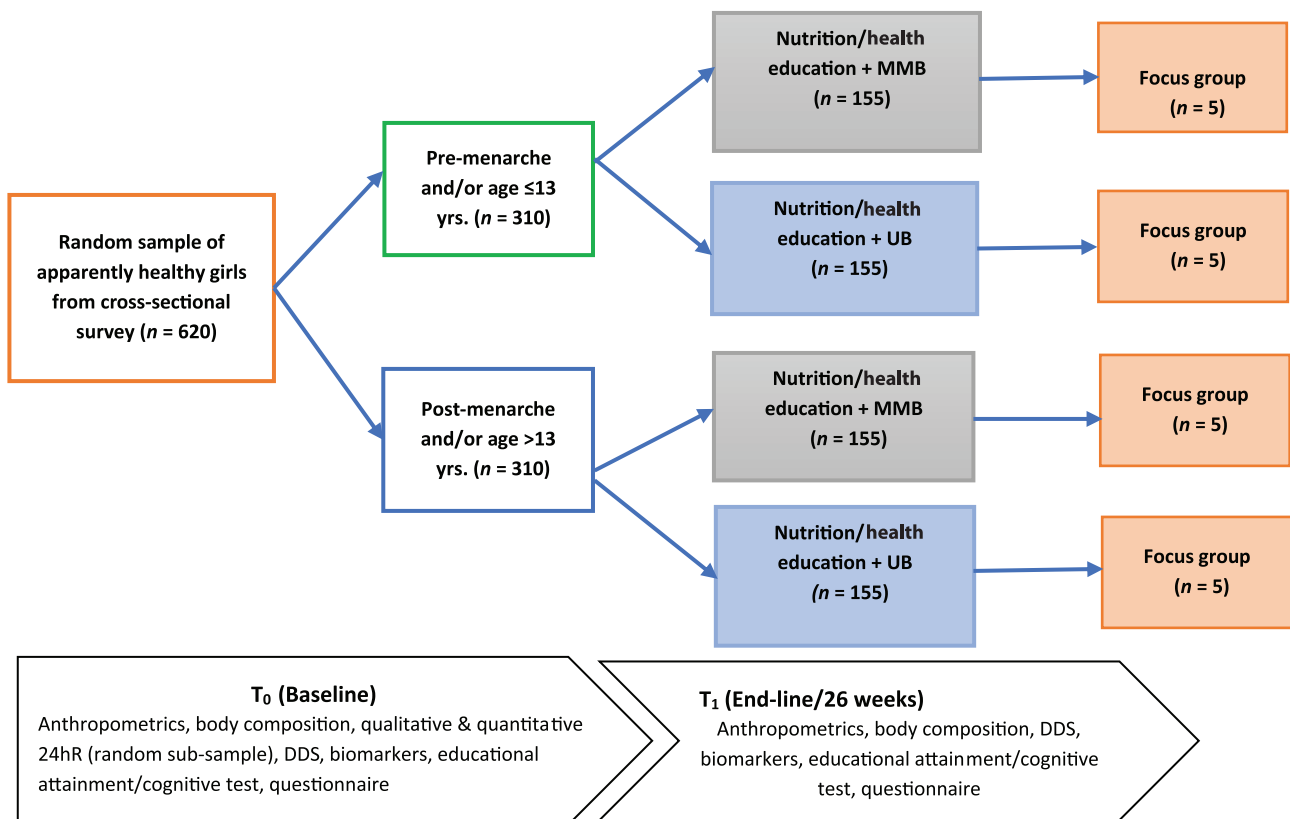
Random sample of apparently healthy girls from cross-sectional survey ($n$ = 620)

Pre-menarche and/or age ≤13 yrs. ($n$ = 310)

Post-menarche and/or age >13 yrs. ($n$ = 310)

Nutrition/health education + MMB ($n$ = 155)

Focus group ($n$ = 5)

Nutrition/health education + UB ($n$ = 155)

Focus group ($n$ = 5)

Nutrition/health education + MMB ($n$ = 155)

Focus group ($n$ = 5)

Nutrition/health education + UB ($n$ = 155)

Focus group ($n$ = 5)

$T_0$ (Baseline)
Anthropometrics, body composition, qualitative & quantitative 24hR (random sub-sample), DDS, biomarkers, educational attainment/cognitive test, questionnaire

$T_1$ (End-line/26 weeks)
Anthropometrics, body composition, DDS, biomarkers, educational attainment/cognitive test, questionnaire